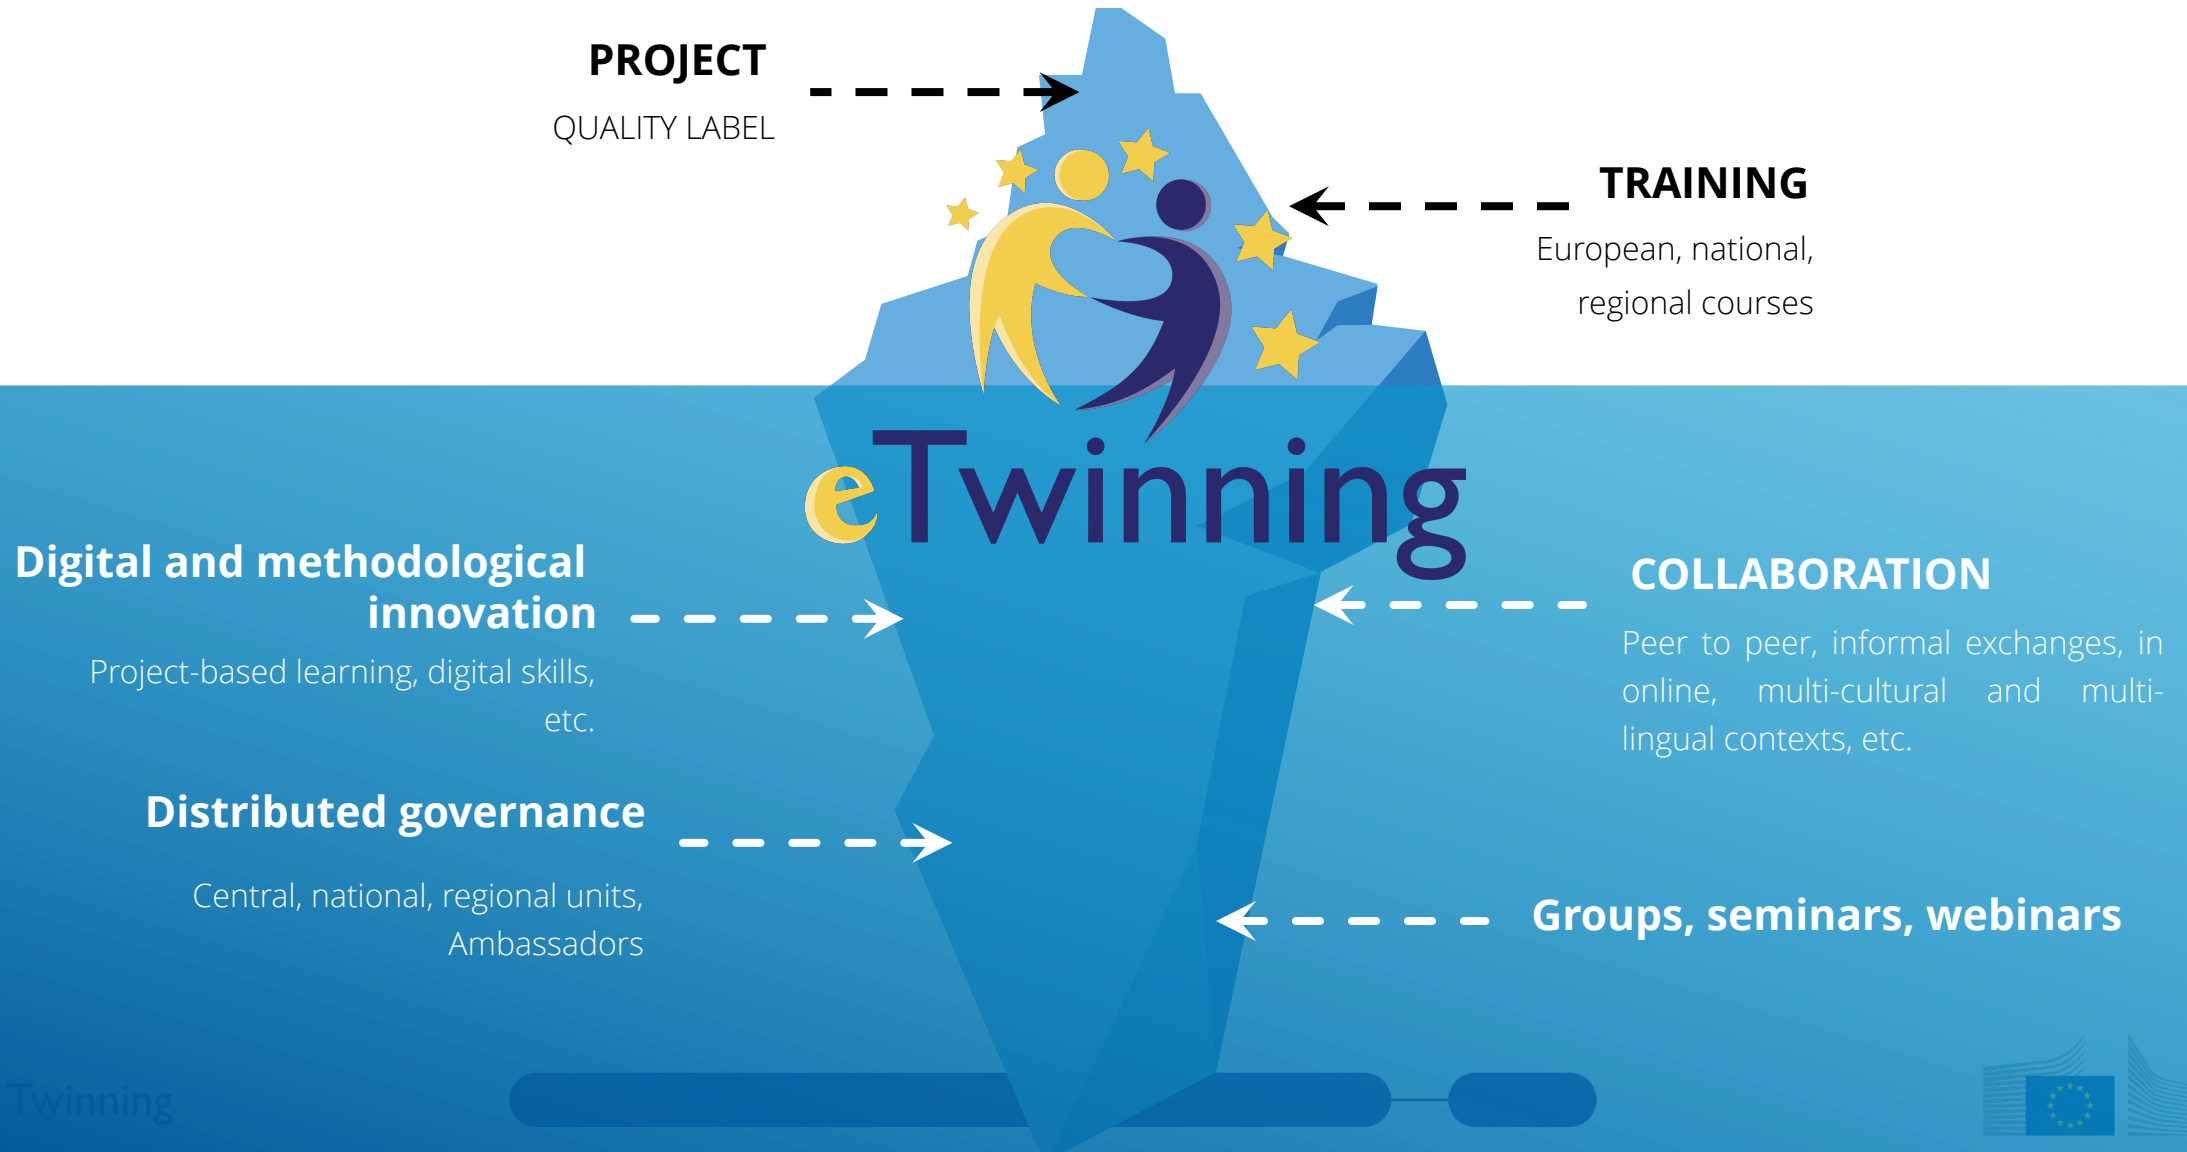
PROJECT
QUALITY LABEL

TRAINING
European, national, regional courses

eTwinning

Digital and methodological innovation
Project-based learning, digital skills, etc.

COLLABORATION
Peer to peer, informal exchanges, in online, multi-cultural and multi-lingual contexts, etc.

Distributed governance
Central, national, regional units, Ambassadors

Groups, seminars, webinars

Twinning